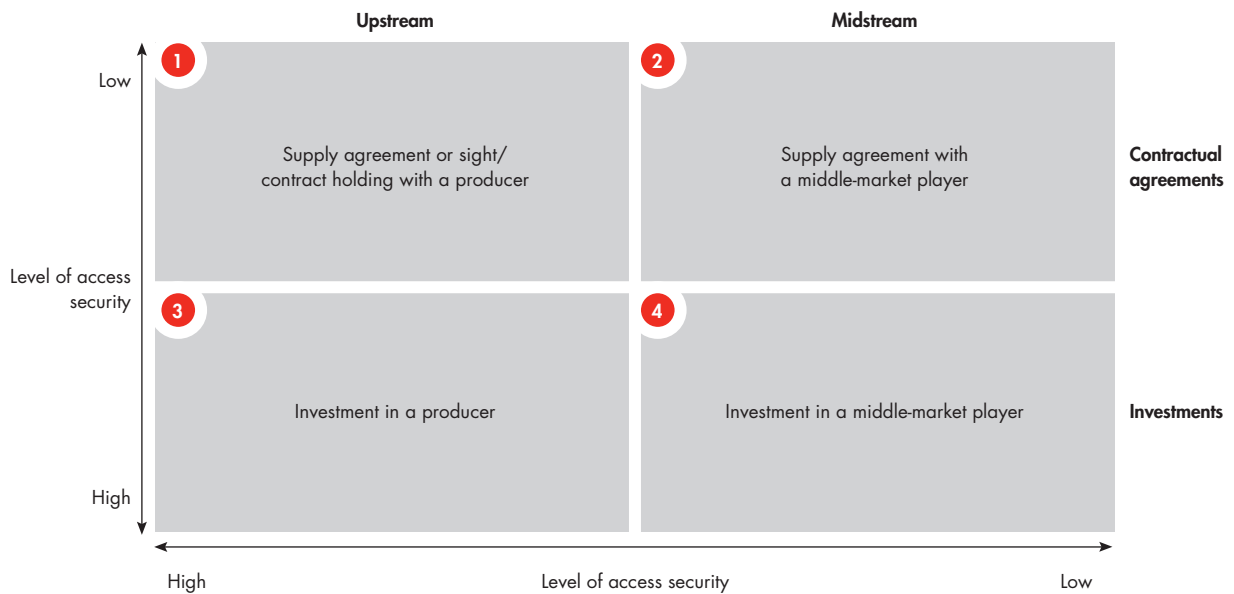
Upstream

Midstream

Low

1

Supply agreement or sight/ contract holding with a producer

2

Supply agreement with a middle-market player

Contractual agreements

Level of access security

3

Investment in a producer

4

Investment in a middle-market player

Investments

High

High

Level of access security

Low